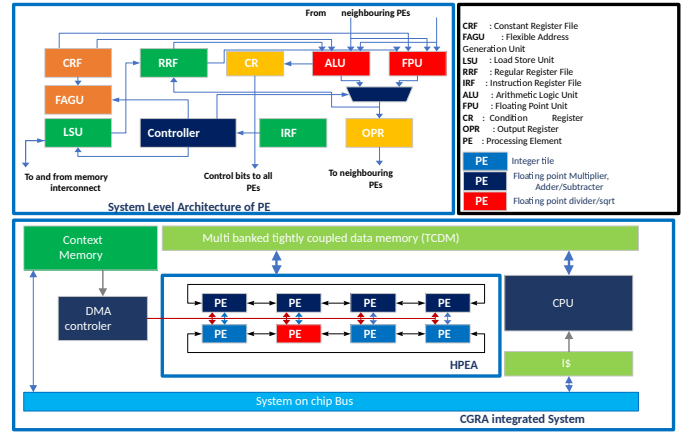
From neighbouring PEs

CRF

RRF

CR

ALU

FPU

FAGU

LSU

Controller

IRF

OPR

To and from memory interconnect

Control bits to all PEs

To neighbouring PEs

System Level Architecture of PE

CRF : Constant Register File
FAGU : Flexible Address Generation Unit
LSU : Load Store Unit
RRF : Regular Register File
IRF : Instruction Register File
ALU : Arithmetic Logic Unit
FPU : Floating Point Unit
CR : Condition Register
OPR : Output Register
PE : Processing Element

PE Integer tile
PE Floating point Multiplier, Adder/Subtracter
PE Floating point divider/sqrt

Context Memory

Multi banked tightly coupled data memory (TCDM)

DMA controler

PE PE PE PE

PE PE PE PE

HPEA

CPU

I$

System on chip Bus

CGRA integrated System